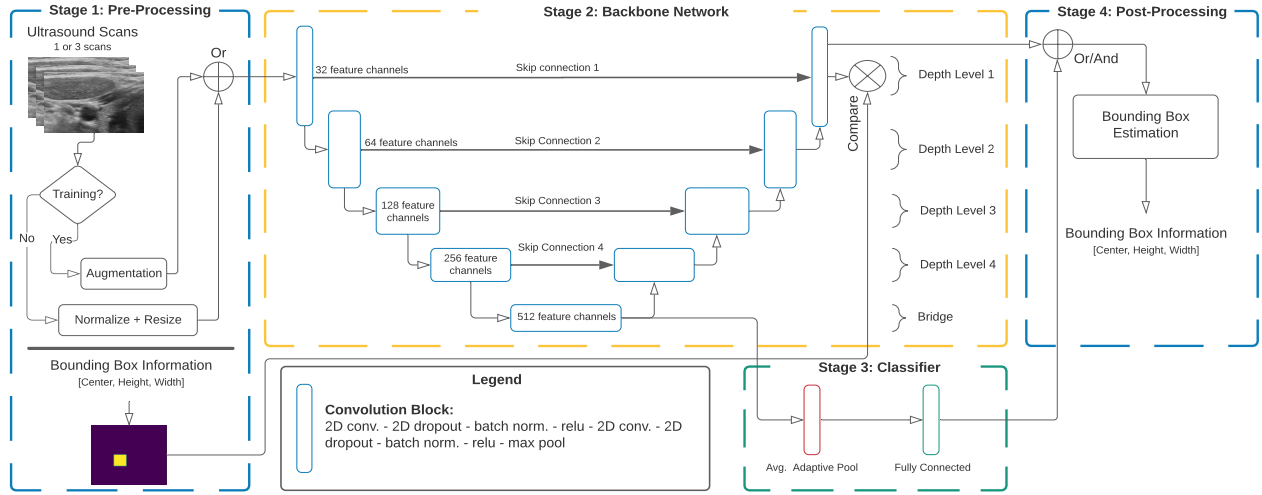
Stage 1: Pre-Processing

Ultrasound Scans
1 or 3 scans

Or

Training?

No

Yes

Augmentation

Normalize + Resize

Bounding Box Information
[Center, Height, Width]

Stage 2: Backbone Network

32 feature channels

Skip connection 1

64 feature channels

Skip Connection 2

128 feature channels

Skip Connection 3

256 feature channels

Skip Connection 4

512 feature channels

Compare

Depth Level 1

Depth Level 2

Depth Level 3

Depth Level 4

Bridge

Stage 4: Post-Processing

Or/And

Bounding Box Estimation

Bounding Box Information
[Center, Height, Width]

Legend

Convolution Block:
2D conv. - 2D dropout - batch norm. - relu - 2D conv. - 2D dropout - batch norm. - relu - max pool

Stage 3: Classifier

Avg. Adaptive Pool

Fully Connected